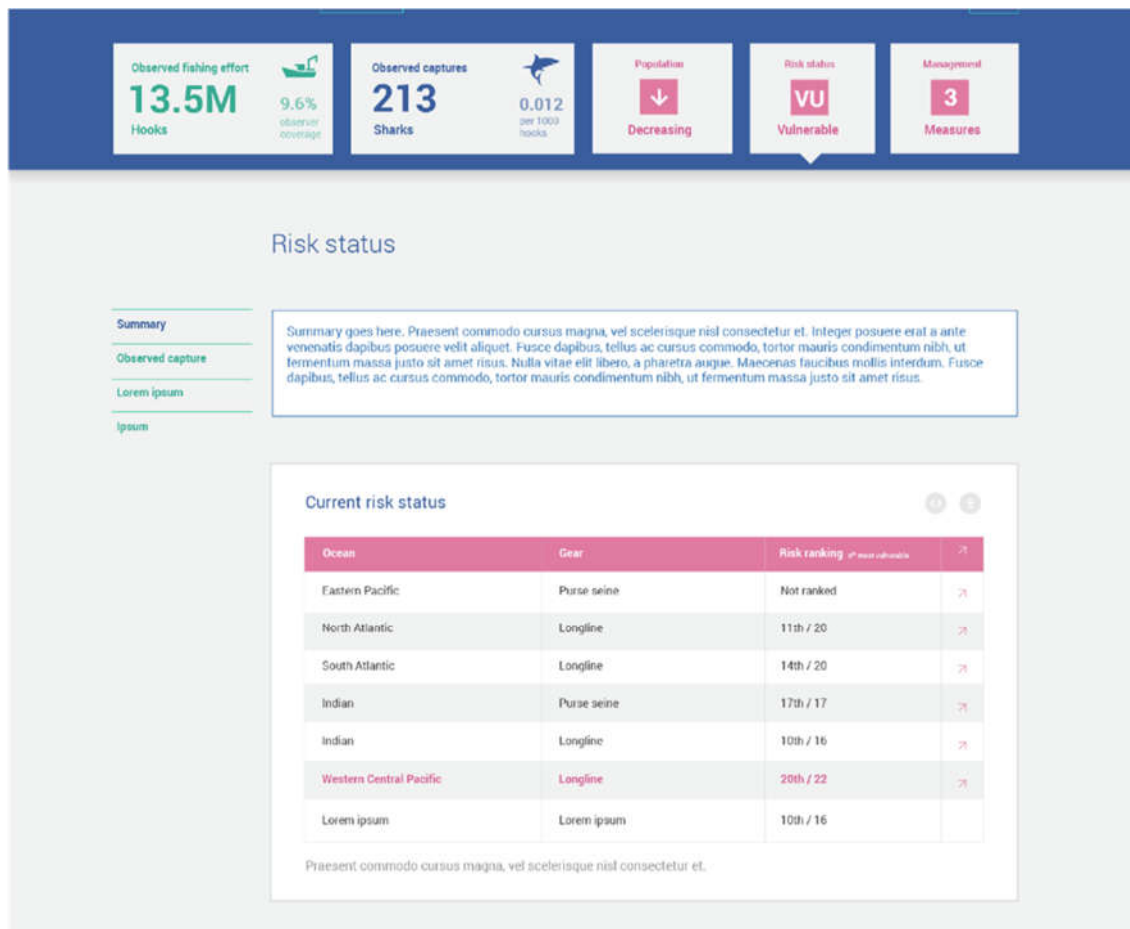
Observed fishing effort
13.5M
Hooks
9.6%
observer coverage

Observed captures
213
Sharks
0.012
per 1000 hooks

Population
↓
Decreasing

Risk status
VU
Vulnerable

Management
3
Measures

Risk status

Summary
Observed capture
Lorem ipsum
Ipsum

Summary goes here. Praesent commodo cursus magna, vel scelerisque nisl consectetur et. Integer posuere erat a ante venenatis dapibus posuere velit aliquet. Fusce dapibus, tellus ac cursus commodo, tortor mauris condimentum nibh, ut fermentum massa justo sit amet risus. Nulla vitae elit libero, a pharetra augue. Maecenas faucibus mollis interdum. Fusce dapibus, tellus ac cursus commodo, tortor mauris condimentum nibh, ut fermentum massa justo sit amet risus.

Current risk status

| Ocean | Gear | Risk ranking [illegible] | ↗ |
|---|---|---|---|
| Eastern Pacific | Purse seine | Not ranked | ↗ |
| North Atlantic | Longline | 11th / 20 | ↗ |
| South Atlantic | Longline | 14th / 20 | ↗ |
| Indian | Purse seine | 17th / 17 | ↗ |
| Indian | Longline | 10th / 16 | ↗ |
| Western Central Pacific | Longline | 20th / 22 | ↗ |
| Lorem ipsum | Lorem ipsum | 10th / 16 | |

Praesent commodo cursus magna, vel scelerisque nisl consectetur et.